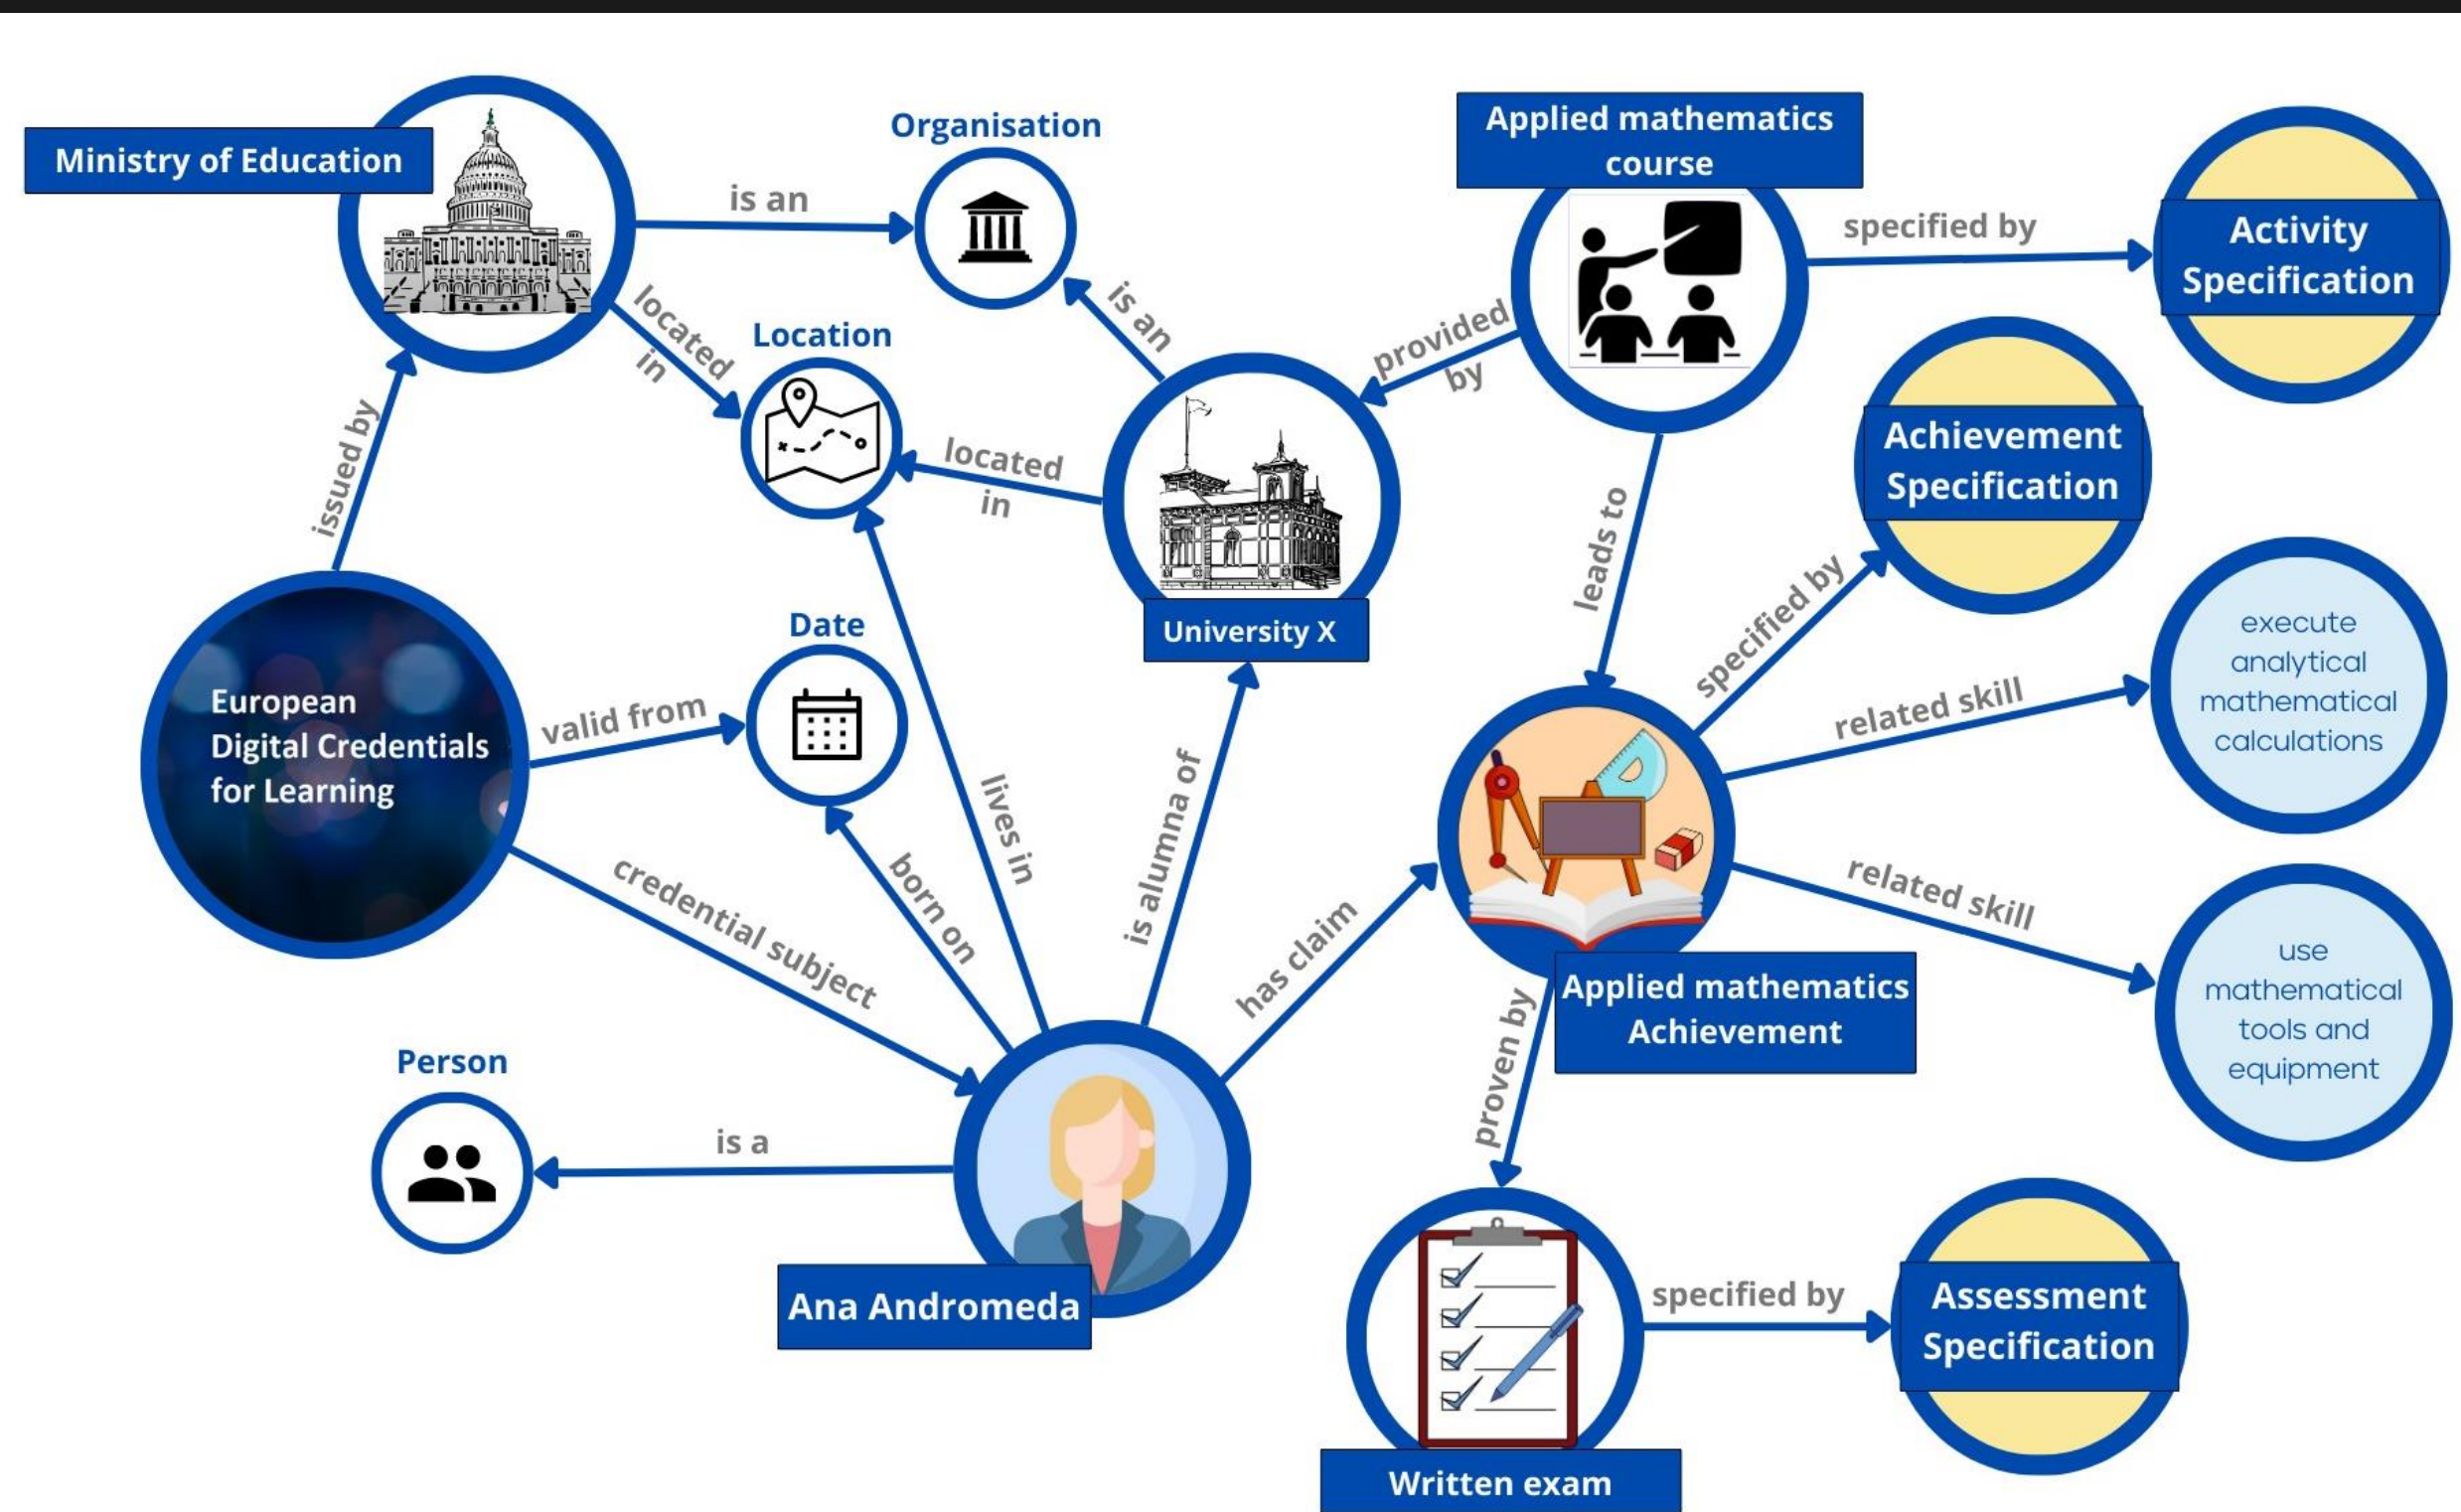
Ministry of Education

is an

Organisation

Applied mathematics course

specified by

Activity Specification

located in

Location

is an

provided by

located in

Achievement Specification

issued by

University X

leads to

specified by

execute analytical mathematical calculations

Date

European Digital Credentials for Learning

valid from

related skill

lives in

is alumna of

credential subject

born on

has claim

related skill

use mathematical tools and equipment

Applied mathematics Achievement

Person

proven by

is a

Ana Andromeda

specified by

Assessment Specification

Written exam